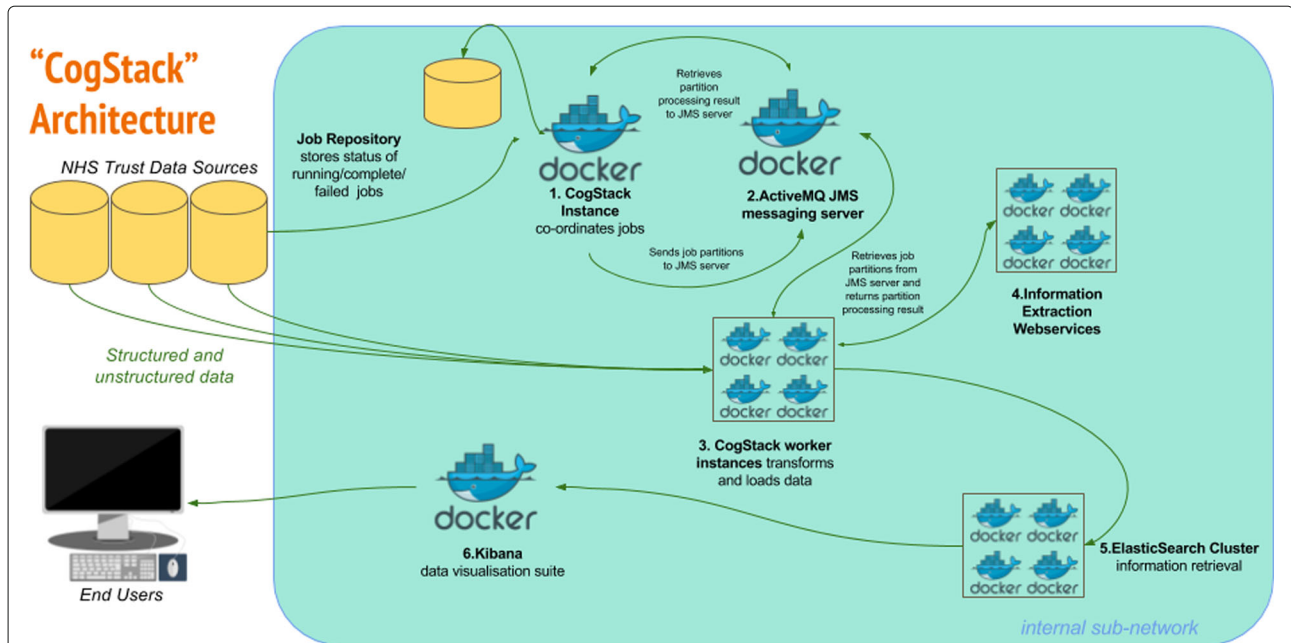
"CogStack" Architecture

NHS Trust Data Sources

Job Repository stores status of running/complete/ failed jobs

Retrieves partition processing result to JMS server

docker

1. CogStack Instance co-ordinates jobs

docker

2.ActiveMQ JMS messaging server

Sends job partitions to JMS server

docker docker docker docker

4.Information Extraction Webservices

Retrieves job partitions from JMS server and returns partition processing result

Structured and unstructured data

docker docker docker docker

3. CogStack worker instances transforms and loads data

docker

6.Kibana data visualisation suite

docker docker docker docker

5.ElasticSearch Cluster information retrieval

End Users

internal sub-network